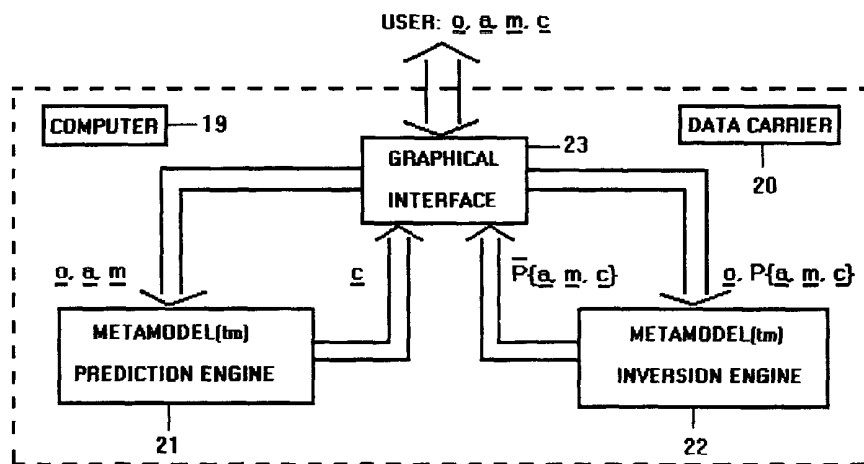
USER: $\underline{o}$, $\underline{a}$, $\underline{m}$, $\underline{c}$

COMPUTER — 19

GRAPHICAL INTERFACE — 23

DATA CARRIER

20

$\underline{o}$, $\underline{a}$, $\underline{m}$

$\underline{c}$

$\bar{P}\{\underline{a}, \underline{m}, \underline{c}\}$

$\underline{o}$, $P\{\underline{a}, \underline{m}, \underline{c}\}$

METAMODEL(tm) PREDICTION ENGINE

METAMODEL(tm) INVERSION ENGINE

21

22